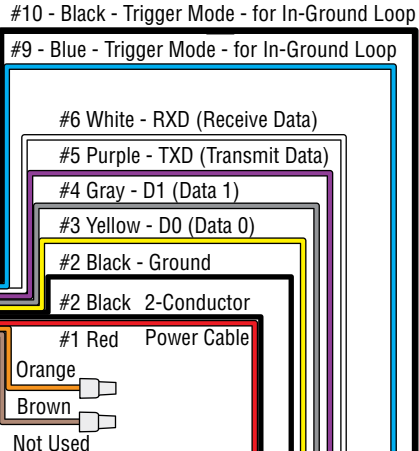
#10 - Black - Trigger Mode - for In-Ground Loop
#9 - Blue - Trigger Mode - for In-Ground Loop
#6 White - RXD (Receive Data)
#5 Purple - TXD (Transmit Data)
#4 Gray - D1 (Data 1)
#3 Yellow - D0 (Data 0)
#2 Black - Ground
#2 Black 2-Conductor
#1 Red Power Cable
Orange
Brown
Not Used